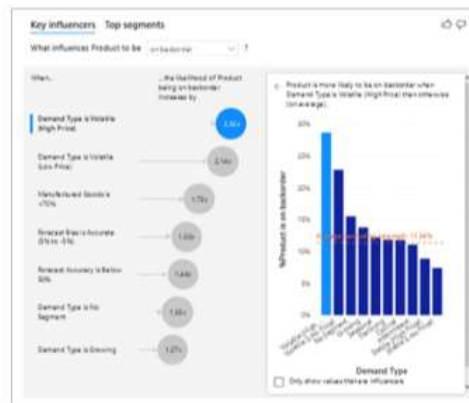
Key influencers    Top segments

What influences Product to be  on backorder  ?

When...

...the likelihood of Product being on backorder increases by

Demand Type is Volatile (High Price)    3.50x

Demand Type is Volatile (Low Price)    2.14x

Manufactured Goods is <75%    1.75x

Forecast Bias is Accurate (5% to -5%)    1.59x

Forecast Accuracy is Below 50%    1.44x

Demand Type is No Segment    1.33x

Demand Type is Growing    1.27x

Product is more likely to be on backorder when Demand Type is Volatile (High Price) than otherwise (on average).

30%
25%
20%
15%
10%
5%
0%

%Product is on backorder

Average (excluding selected bar): 11.36%

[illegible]

Demand Type

Only show values that are influencers